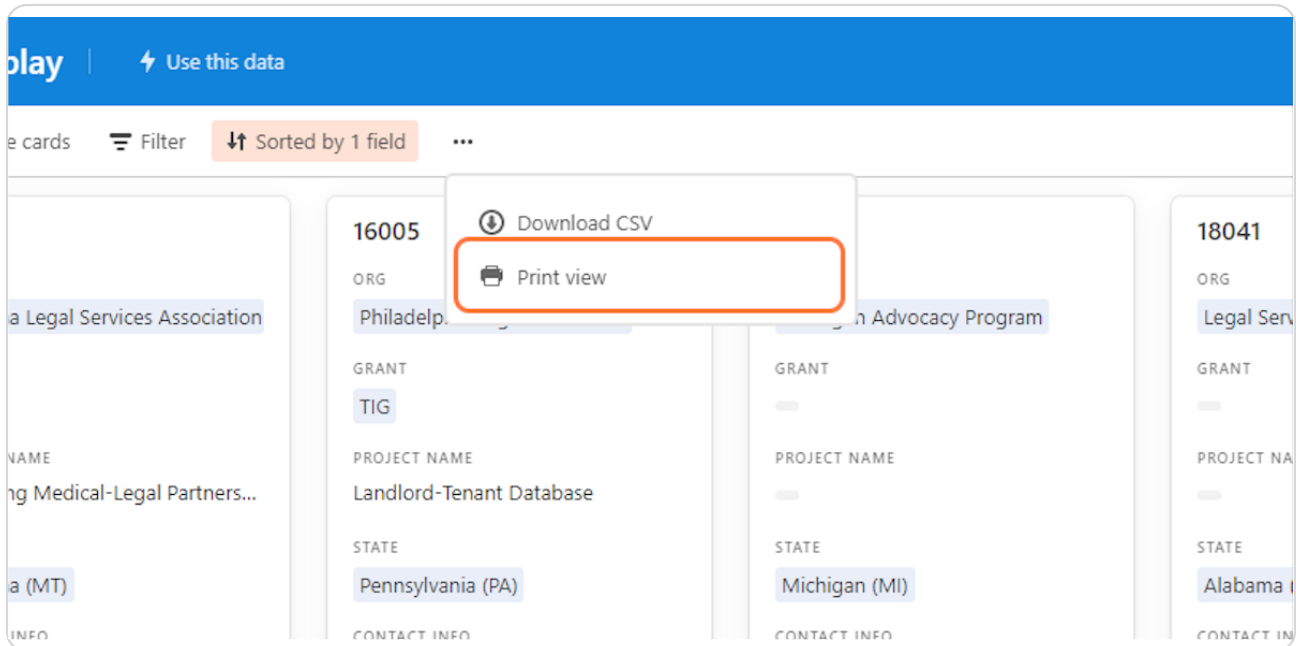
play | Use this data

e cards Filter Sorted by 1 field ···

Download CSV

Print view

a Legal Services Association

NAME
ng Medical-Legal Partners...

a (MT)

INFO

16005

ORG
Philadelp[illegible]

GRANT
TIG

PROJECT NAME
Landlord-Tenant Database

STATE
Pennsylvania (PA)

CONTACT INFO

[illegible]n Advocacy Program

GRANT

PROJECT NAME

STATE
Michigan (MI)

CONTACT INFO

18041

ORG
Legal Serv

GRANT

PROJECT NA

STATE
Alabama

CONTACT IN